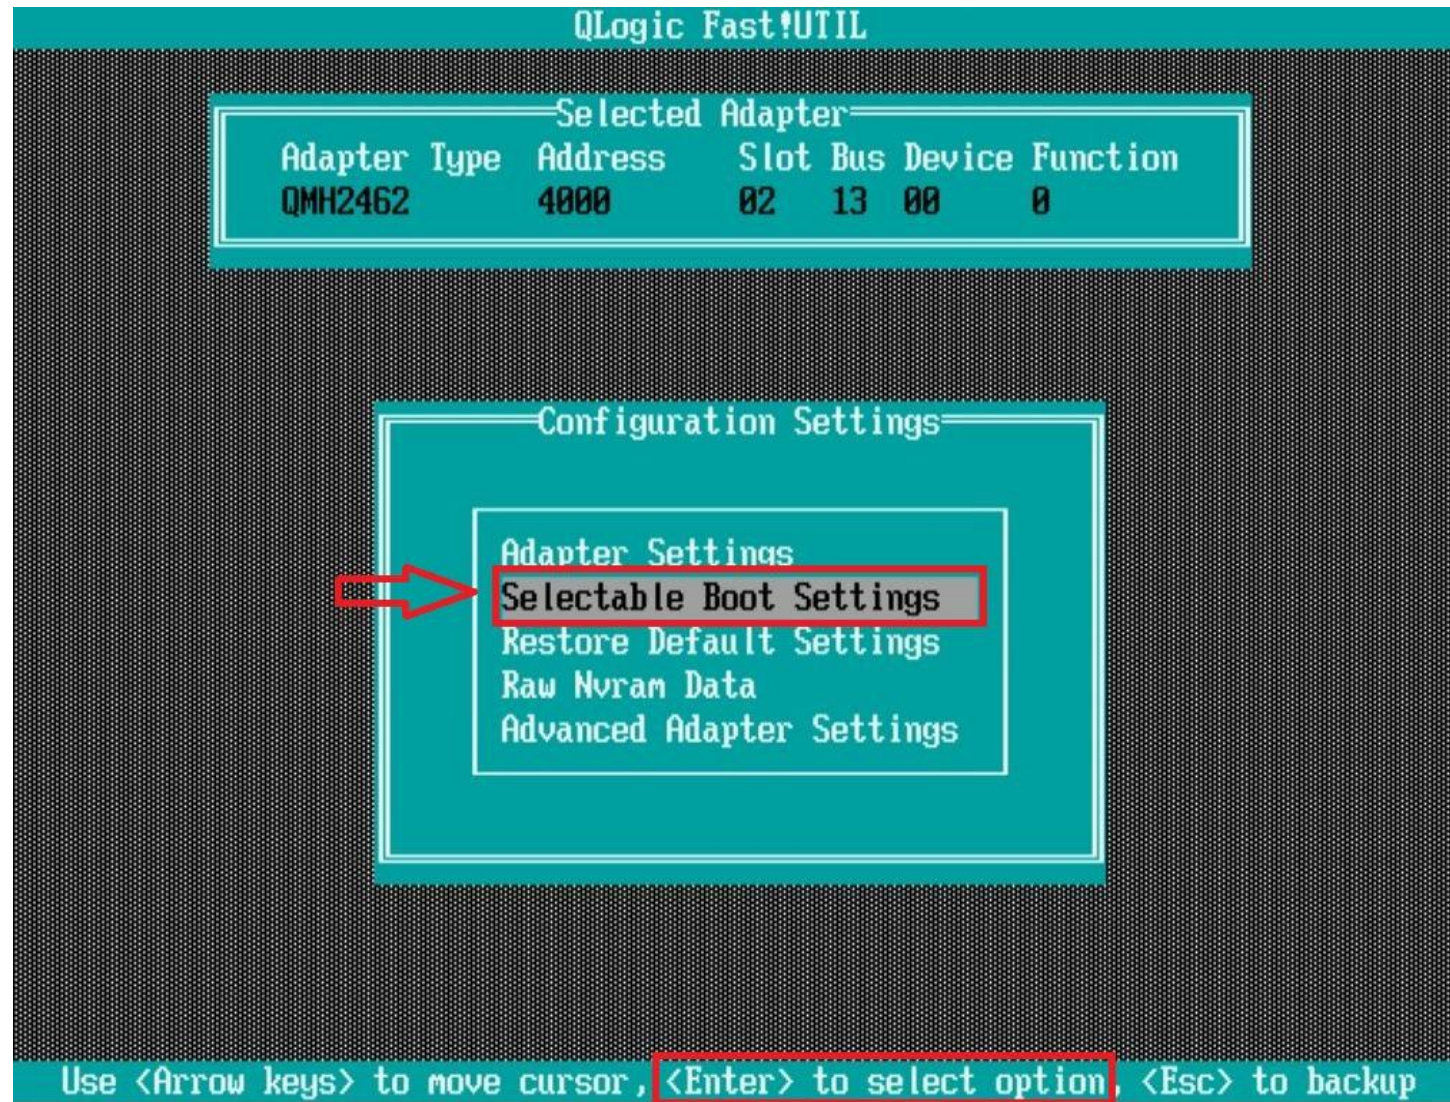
QLogic Fast!UTIL

Selected Adapter

| Adapter Type | Address | Slot | Bus | Device | Function |
|---|---|---|---|---|---|
| QMH2462 | 4000 | 02 | 13 | 00 | 0 |

Configuration Settings

Adapter Settings
Selectable Boot Settings
Restore Default Settings
Raw Nvram Data
Advanced Adapter Settings

Use <Arrow keys> to move cursor, <Enter> to select option, <Esc> to backup